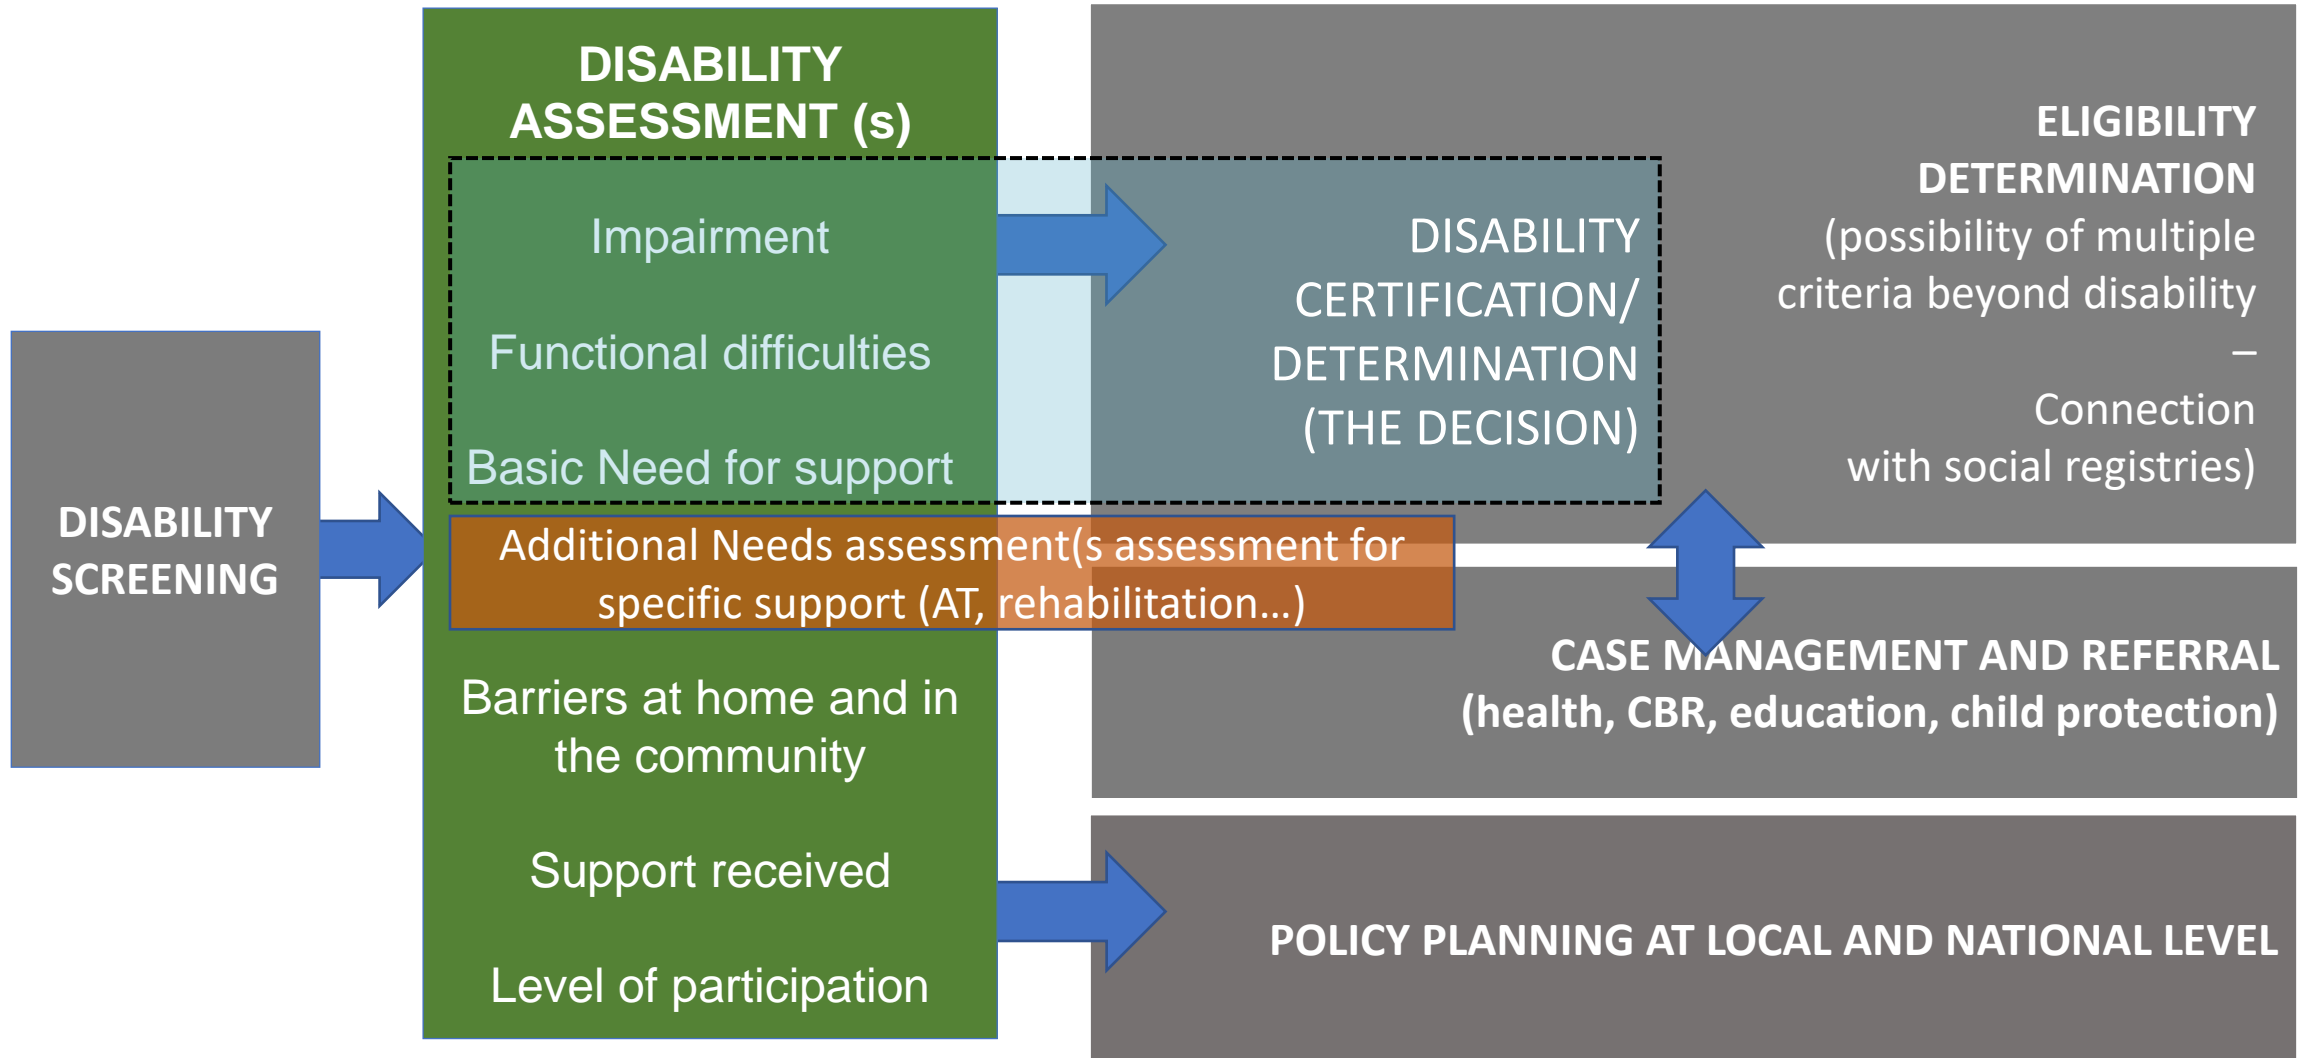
DISABILITY SCREENING

DISABILITY ASSESSMENT (s)

Impairment

Functional difficulties

Basic Need for support

Additional Needs assessment(s assessment for specific support (AT, rehabilitation…)

Barriers at home and in the community

Support received

Level of participation

DISABILITY CERTIFICATION/ DETERMINATION (THE DECISION)

ELIGIBILITY DETERMINATION (possibility of multiple criteria beyond disability – Connection with social registries)

CASE MANAGEMENT AND REFERRAL (health, CBR, education, child protection)

POLICY PLANNING AT LOCAL AND NATIONAL LEVEL